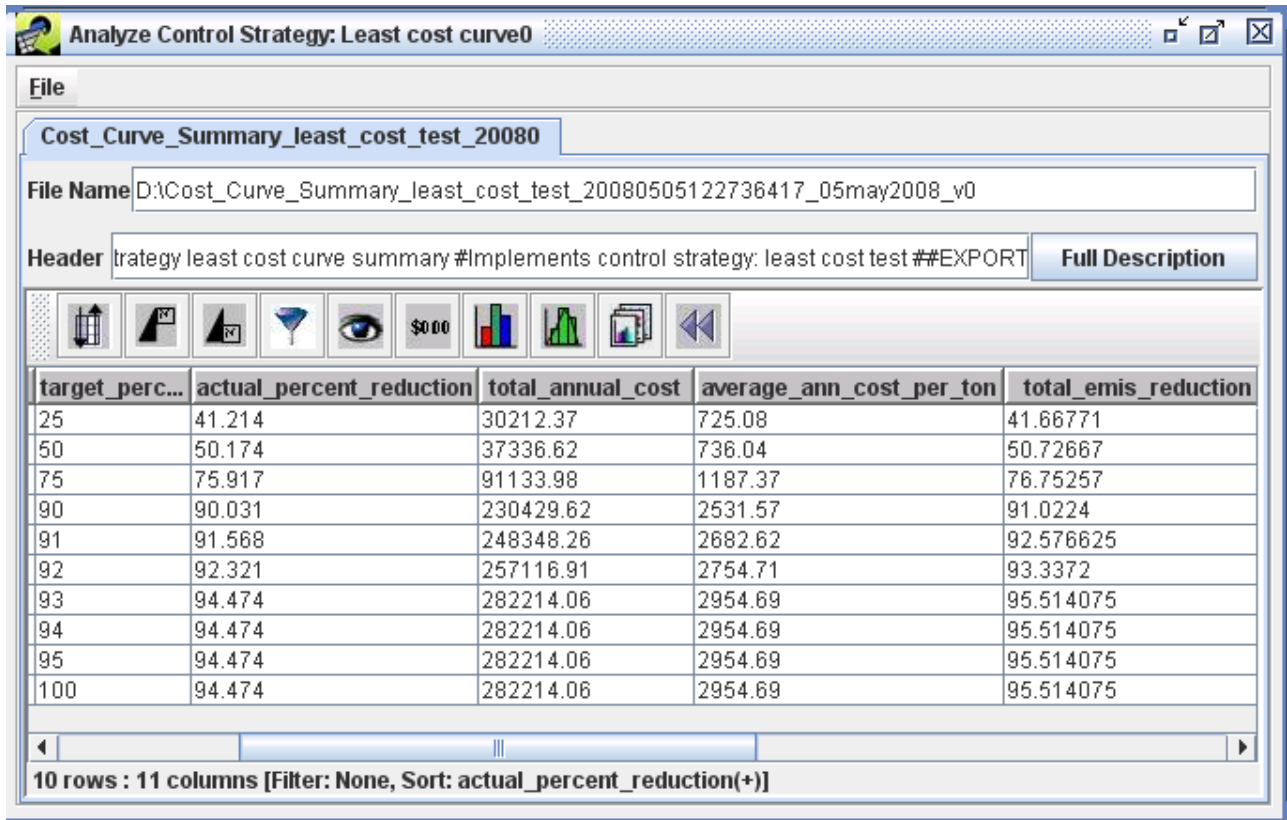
Analyze Control Strategy: Least cost curve0

File

Cost_Curve_Summary_least_cost_test_20080

File Name D:\Cost_Curve_Summary_least_cost_test_20080505122736417_05may2008_v0

Header trategy least cost curve summary #Implements control strategy: least cost test ##EXPORT

Full Description

$0.00

| target_perc... | actual_percent_reduction | total_annual_cost | average_ann_cost_per_ton | total_emis_reduction |
|---|---|---|---|---|
| 25 | 41.214 | 30212.37 | 725.08 | 41.66771 |
| 50 | 50.174 | 37336.62 | 736.04 | 50.72667 |
| 75 | 75.917 | 91133.98 | 1187.37 | 76.75257 |
| 90 | 90.031 | 230429.62 | 2531.57 | 91.0224 |
| 91 | 91.568 | 248348.26 | 2682.62 | 92.576625 |
| 92 | 92.321 | 257116.91 | 2754.71 | 93.3372 |
| 93 | 94.474 | 282214.06 | 2954.69 | 95.514075 |
| 94 | 94.474 | 282214.06 | 2954.69 | 95.514075 |
| 95 | 94.474 | 282214.06 | 2954.69 | 95.514075 |
| 100 | 94.474 | 282214.06 | 2954.69 | 95.514075 |

10 rows : 11 columns [Filter: None, Sort: actual_percent_reduction(+)]